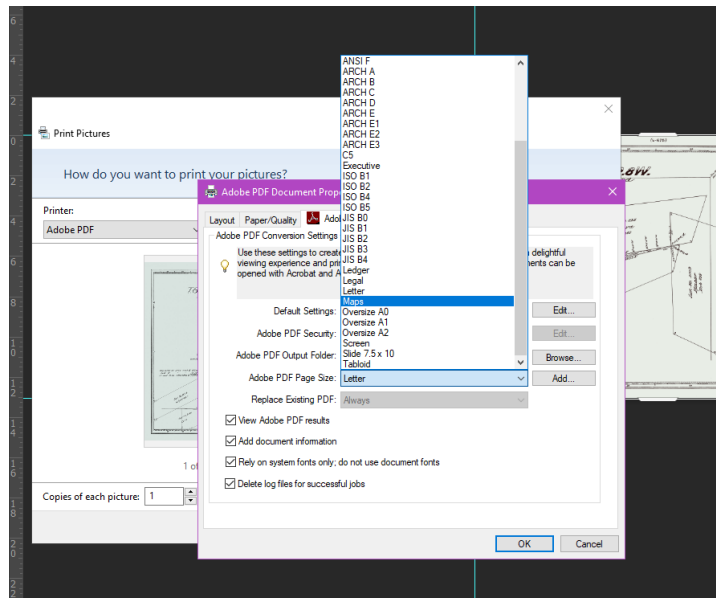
6
4
2
0
2
4
6
8
1
0
1
2
1
4
1
6
1
8
2
0
2
2

Print Pictures

How do you want to print your pictures?

Printer:
Adobe PDF

1 of

Copies of each picture: 1

Adobe PDF Document Prop

Layout Paper/Quality Ado

Adobe PDF Conversion Settings

Use these settings to creat viewing experience and pri opened with Acrobat and A

delightful ments can be

ANSI F
ARCH A
ARCH B
ARCH C
ARCH D
ARCH E
ARCH E1
ARCH E2
ARCH E3
C5
Executive
ISO B1
ISO B2
ISO B4
ISO B5
JIS B0
JIS B1
JIS B2
JIS B3
JIS B4
Ledger
Legal
Letter
Maps
Oversize A0
Oversize A1
Oversize A2
Screen
Slide 7.5 x 10
Tabloid

Default Settings:
Edit...
Adobe PDF Security:
Edit...
Adobe PDF Output Folder:
Browse...
Adobe PDF Page Size:
Letter
Add...
Replace Existing PDF:
Always

View Adobe PDF results
Add document information
Rely on system fonts only; do not use document fonts
Delete log files for successful jobs

OK
Cancel